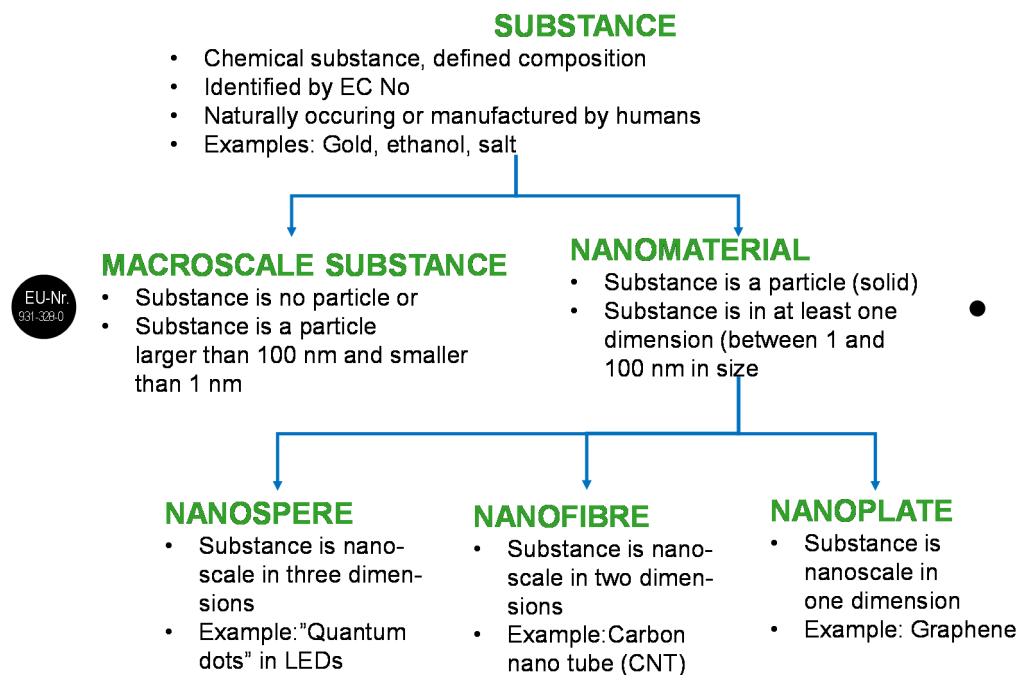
SUBSTANCE
• Chemical substance, defined composition
• Identified by EC No
• Naturally occuring or manufactured by humans
• Examples: Gold, ethanol, salt

EU-Nr.
931-328-0

MACROSCALE SUBSTANCE
• Substance is no particle or
• Substance is a particle larger than 100 nm and smaller than 1 nm

NANOMATERIAL
• Substance is a particle (solid)
• Substance is in at least one dimension (between 1 and 100 nm in size

NANOSPERE
• Substance is nanoscale in three dimensions
• Example:"Quantum dots" in LEDs

NANOFIBRE
• Substance is nanoscale in two dimensions
• Example:Carbon nano tube (CNT)

NANOPLATE
• Substance is nanoscale in one dimension
• Example: Graphene